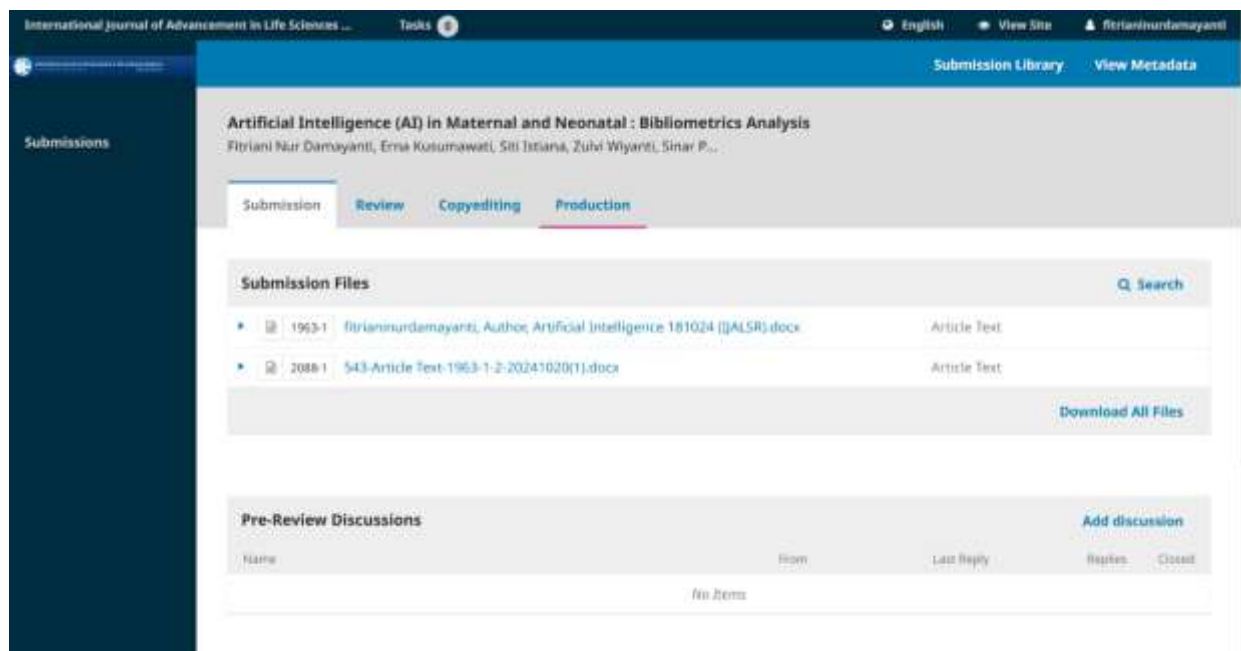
International Journal of Advancement in Life Sciences ... Tasks 0 English View Site fitrianinurdamayanti

Submission Library View Metadata

Submissions

Artificial Intelligence (AI) in Maternal and Neonatal : Bibliometrics Analysis
Fitriani Nur Damayanti, Erna Kusumawati, Siti Istiana, Zulvi Wiyanti, Sinar P...

Submission Review Copyediting Production

Submission Files

Search

1963-1 fitrianinurdamayanti, Author, Artificial Intelligence 181024 (IJALSR).docx Article Text

2088-1 543-Article Text-1963-1-2-20241020(1).docx Article Text

Download All Files

Pre-Review Discussions

Add discussion

| Name | From | Last Reply | Replies | Closed |
|---|---|---|---|---|
| No Items | | | | |